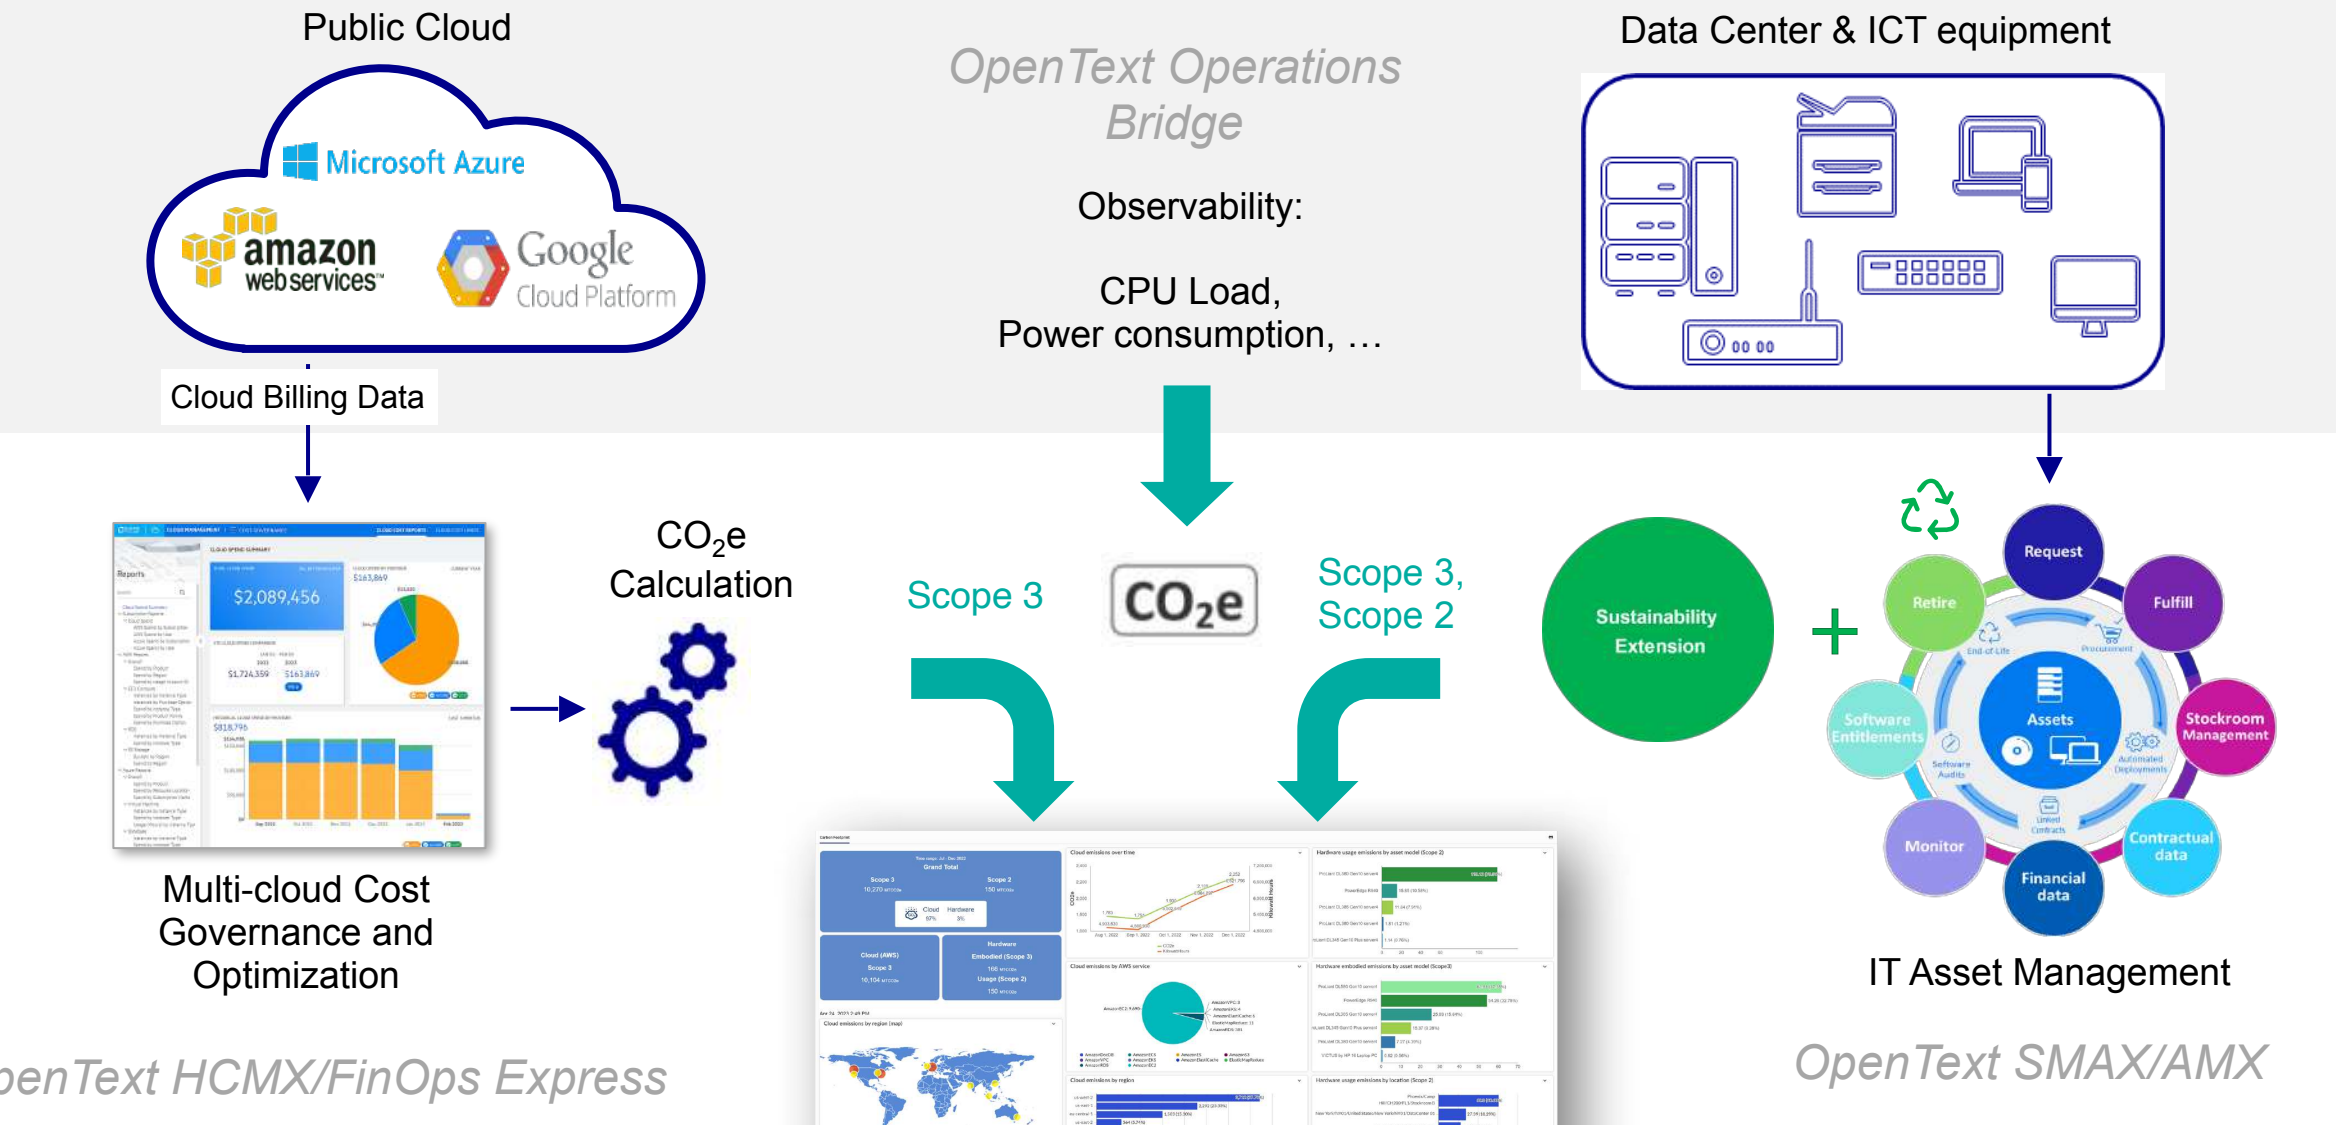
Public Cloud

Microsoft Azure

amazon web services

Google Cloud Platform

Cloud Billing Data

OpenText Operations Bridge

Observability:

CPU Load, Power consumption, …

Data Center & ICT equipment

$2,089,456

$1,724,359

$163,869

$818,796

Reports

$CO_2e$ Calculation

Scope 3

$CO_2e$

Scope 3, Scope 2

Sustainability Extension

+

Request

Fulfill

Retire

Stockroom Management

Assets

Software Entitlements

Contractual data

Monitor

Financial data

End-of-Life

Procurement

Software Audits

Automated Deployments

Linked Contracts

Multi-cloud Cost Governance and Optimization

IT Asset Management

OpenText HCMX/FinOps Express

OpenText SMAX/AMX